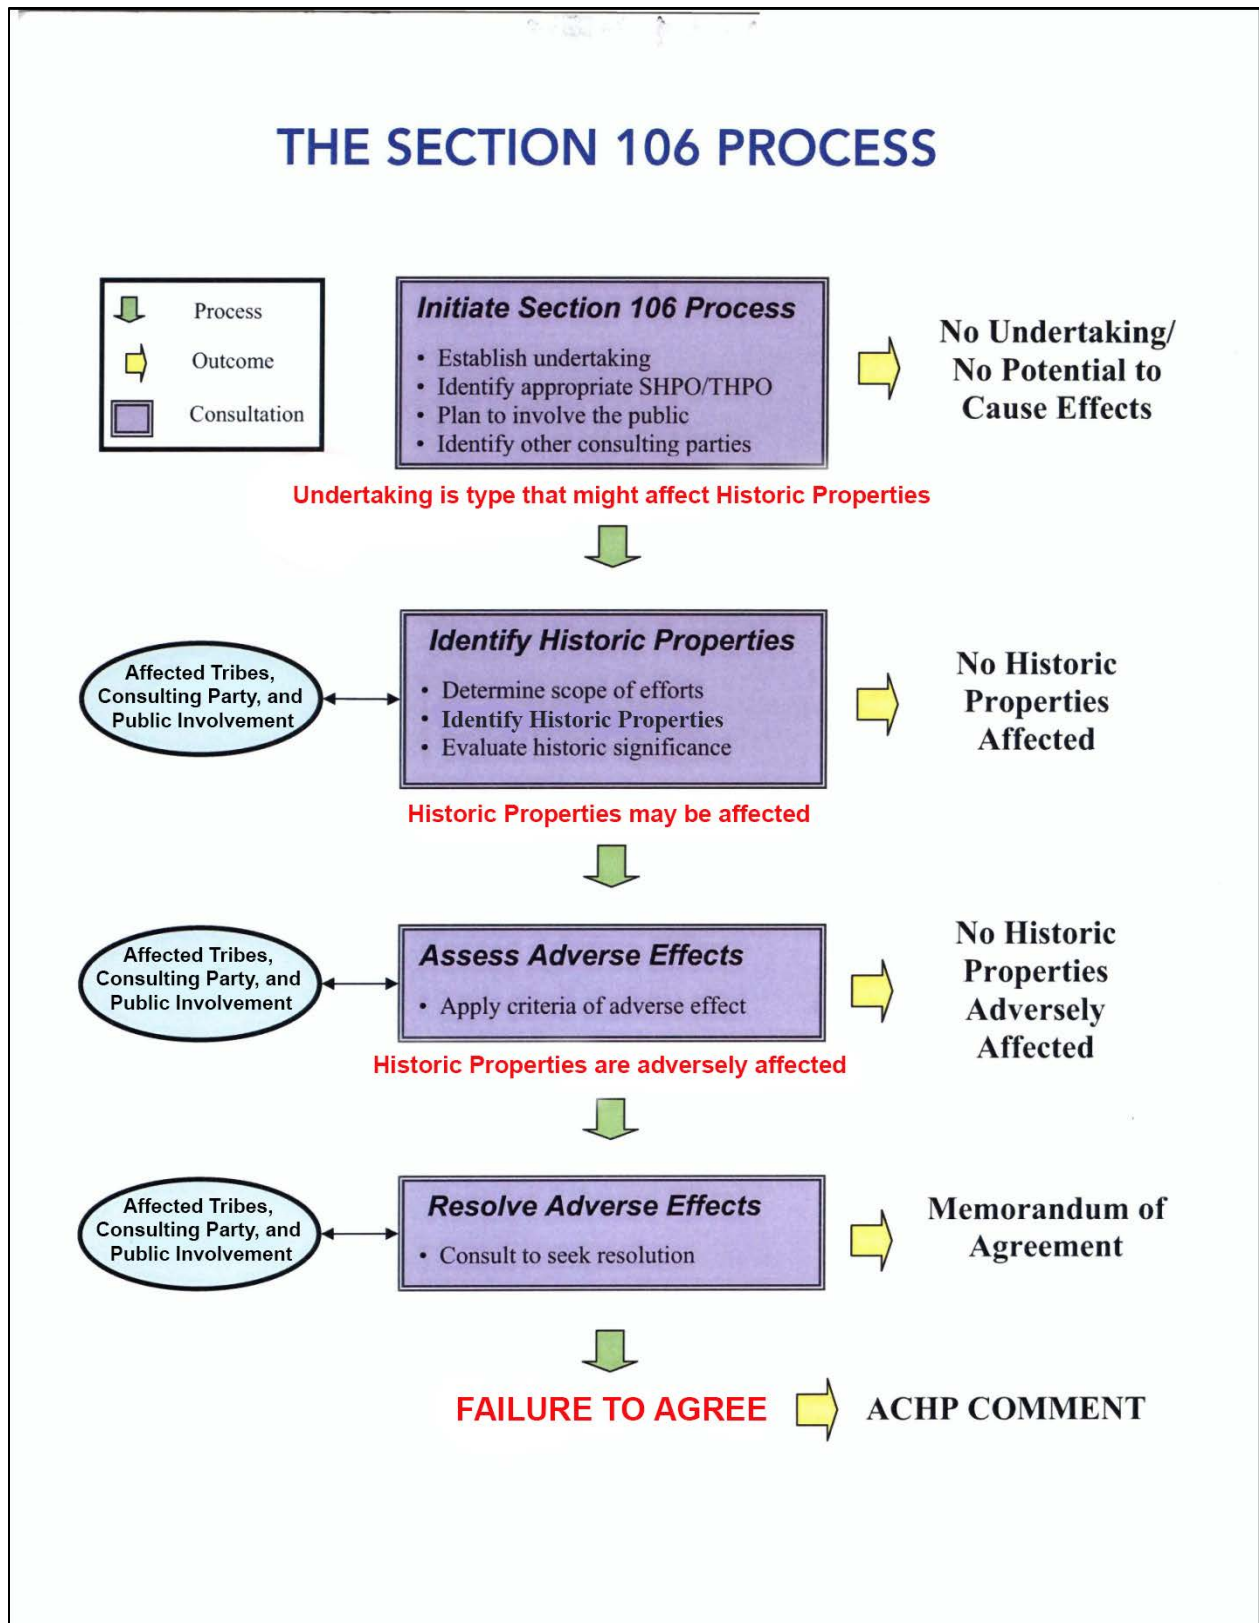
THE SECTION 106 PROCESS

Process
Outcome
Consultation

Initiate Section 106 Process
• Establish undertaking
• Identify appropriate SHPO/THPO
• Plan to involve the public
• Identify other consulting parties

No Undertaking/ No Potential to Cause Effects

Undertaking is type that might affect Historic Properties

Affected Tribes, Consulting Party, and Public Involvement

Identify Historic Properties
• Determine scope of efforts
• Identify Historic Properties
• Evaluate historic significance

No Historic Properties Affected

Historic Properties may be affected

Affected Tribes, Consulting Party, and Public Involvement

Assess Adverse Effects
• Apply criteria of adverse effect

No Historic Properties Adversely Affected

Historic Properties are adversely affected

Affected Tribes, Consulting Party, and Public Involvement

Resolve Adverse Effects
• Consult to seek resolution

Memorandum of Agreement

FAILURE TO AGREE

ACHP COMMENT